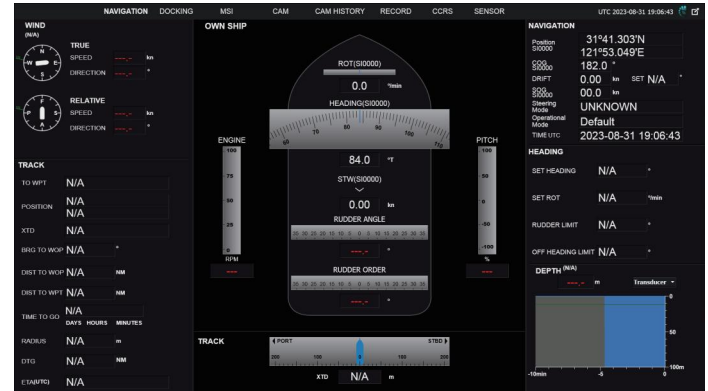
NAVIGATION DOCKING MSI CAM CAM HISTORY RECORD CCRS SENSOR

UTC 2023-08-31 19:06:43

WIND (N/A)

N W E S

TRUE
SPEED ---.- kn
DIRECTION ---.- °

N S

RELATIVE
SPEED ---.- kn
DIRECTION ---.- °

TRACK

TO WPT N/A

POSITION N/A
N/A

XTD N/A

BRG TO WOP N/A °

DIST TO WOP N/A NM

DIST TO WPT N/A NM

TIME TO GO N/A
DAYS HOURS MINUTES

RADIUS N/A m

DTG N/A NM

ETA(UTC) N/A

OWN SHIP

ROT(SI0000)

0.0 °/min

HEADING(SI0000)

60 70 80 90 100 110

ENGINE
100
75
50
25
0
RPM
----

84.0 °T

STW(SI0000)

0.00 kn

RUDDER ANGLE

35 30 25 20 15 10 5 0 5 10 15 20 25 30 35

---.- °

RUDDER ORDER

35 30 25 20 15 10 5 0 5 10 15 20 25 30 35

---.- °

PITCH
100
50
0
-50
-100
%
----

TRACK

PORT STBD

200 100 0 100 200

XTD N/A m

NAVIGATION

Position SI0000 31°41.303'N
121°53.049'E

COG SI0000 182.0 °

DRIFT 0.00 kn SET N/A °

SOG SI0000 00.0 kn

Steering Mode UNKNOWN

Operational Mode Default

TIME UTC 2023-08-31 19:06:43

HEADING

SET HEADING N/A °

SET ROT N/A °/min

RUDDER LIMIT N/A °

OFF HEADING LIMIT N/A °

DEPTH (N/A)

---.- m Transducer

0

50

100m

-10min -5 0